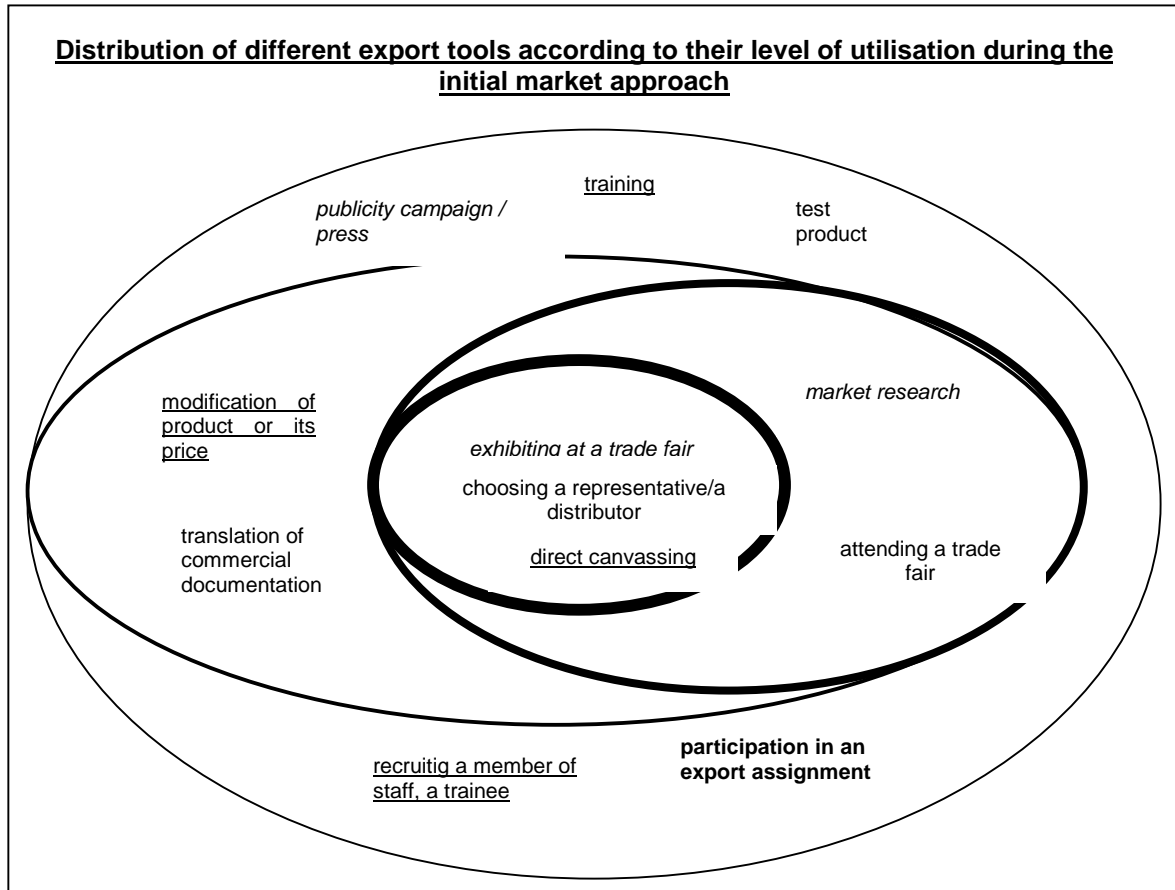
Distribution of different export tools according to their level of utilisation during the initial market approach

training

publicity campaign / press

test product

market research

modification of product or its price

exhibiting at a trade fair

choosing a representative/a distributor

translation of commercial documentation

direct canvassing

attending a trade fair

recruitig a member of staff, a trainee

participation in an export assignment